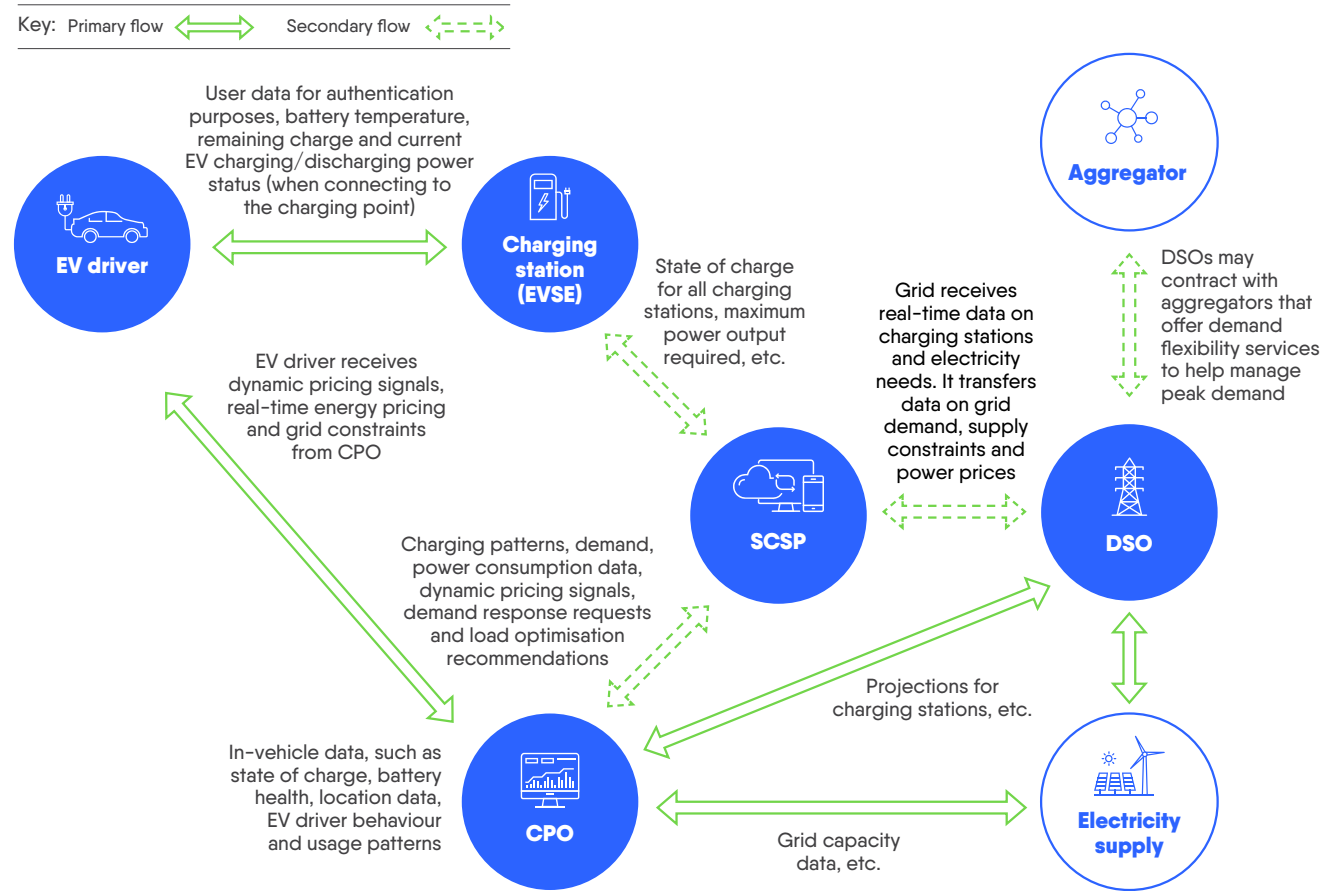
Key: Primary flow Secondary flow

User data for authentication purposes, battery temperature, remaining charge and current EV charging/discharging power status (when connecting to the charging point)

EV driver

Charging station (EVSE)

Aggregator

State of charge for all charging stations, maximum power output required, etc.

Grid receives real-time data on charging stations and electricity needs. It transfers data on grid demand, supply constraints and power prices

DSOs may contract with aggregators that offer demand flexibility services to help manage peak demand

EV driver receives dynamic pricing signals, real-time energy pricing and grid constraints from CPO

SCSP

DSO

Charging patterns, demand, power consumption data, dynamic pricing signals, demand response requests and load optimisation recommendations

Projections for charging stations, etc.

In-vehicle data, such as state of charge, battery health, location data, EV driver behaviour and usage patterns

CPO

Grid capacity data, etc.

Electricity supply